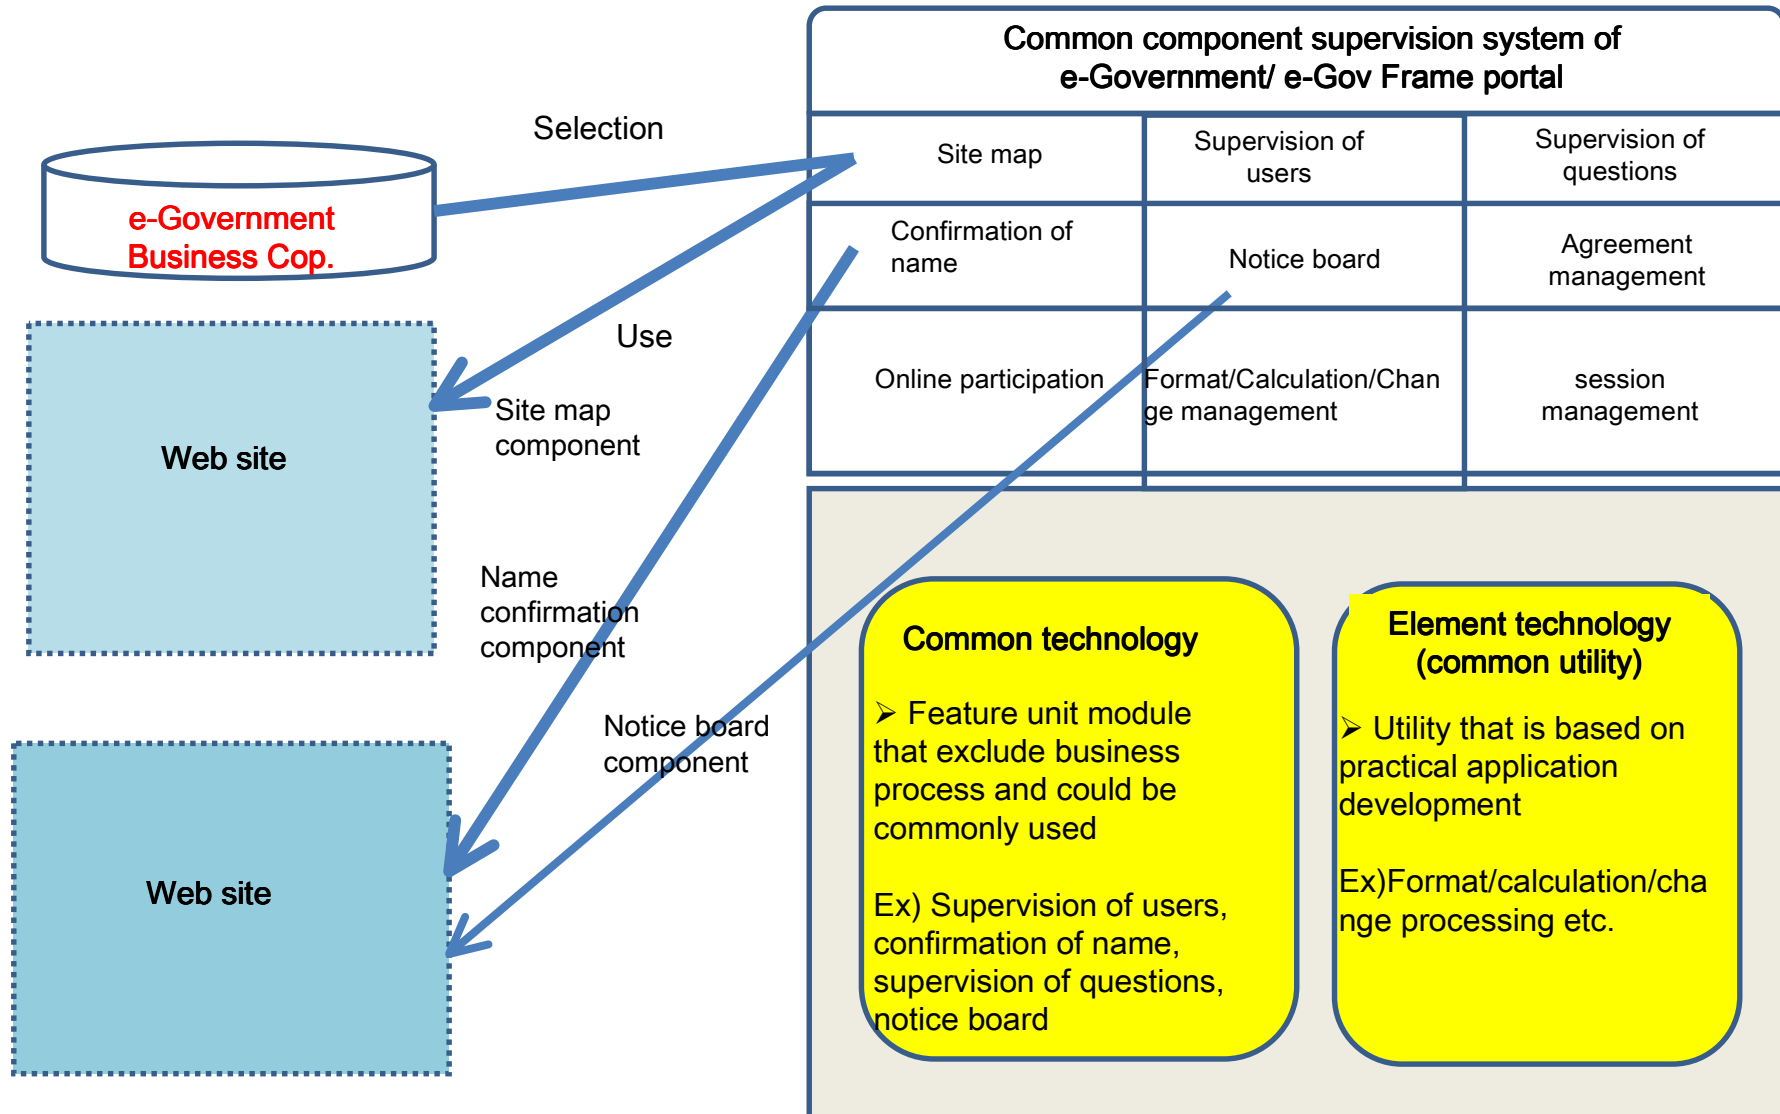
Common component supervision system of e-Government/ e-Gov Frame portal

| Site map | Supervision of users | Supervision of questions |
|---|---|---|
| Confirmation of name | Notice board | Agreement management |
| Online participation | Format/Calculation/Change management | session management |

Selection

e-Government Business Cop.

Use

Site map component

Web site

Name confirmation component

Notice board component

Web site

Common technology

➢ Feature unit module that exclude business process and could be commonly used

Ex) Supervision of users, confirmation of name, supervision of questions, notice board

Element technology (common utility)

➢ Utility that is based on practical application development

Ex)Format/calculation/change processing etc.